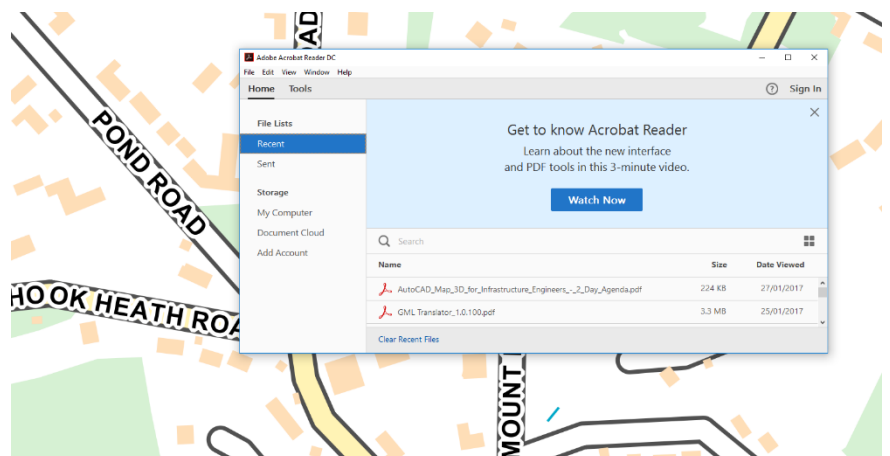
AD

POND ROAD

HOOK HEATH ROA

MOUNT

Adobe Acrobat Reader DC

File Edit View Window Help

Home Tools

Sign In

File Lists

Recent

Sent

Storage

My Computer

Document Cloud

Add Account

Get to know Acrobat Reader

Learn about the new interface and PDF tools in this 3-minute video.

Watch Now

Search

| Name | Size | Date Viewed |
|---|---|---|
| AutoCAD_Map_3D_for_Infrastructure_Engineers_-_2_Day_Agenda.pdf | 224 KB | 27/01/2017 |
| GML Translator_1.0.100.pdf | 3.3 MB | 25/01/2017 |

Clear Recent Files